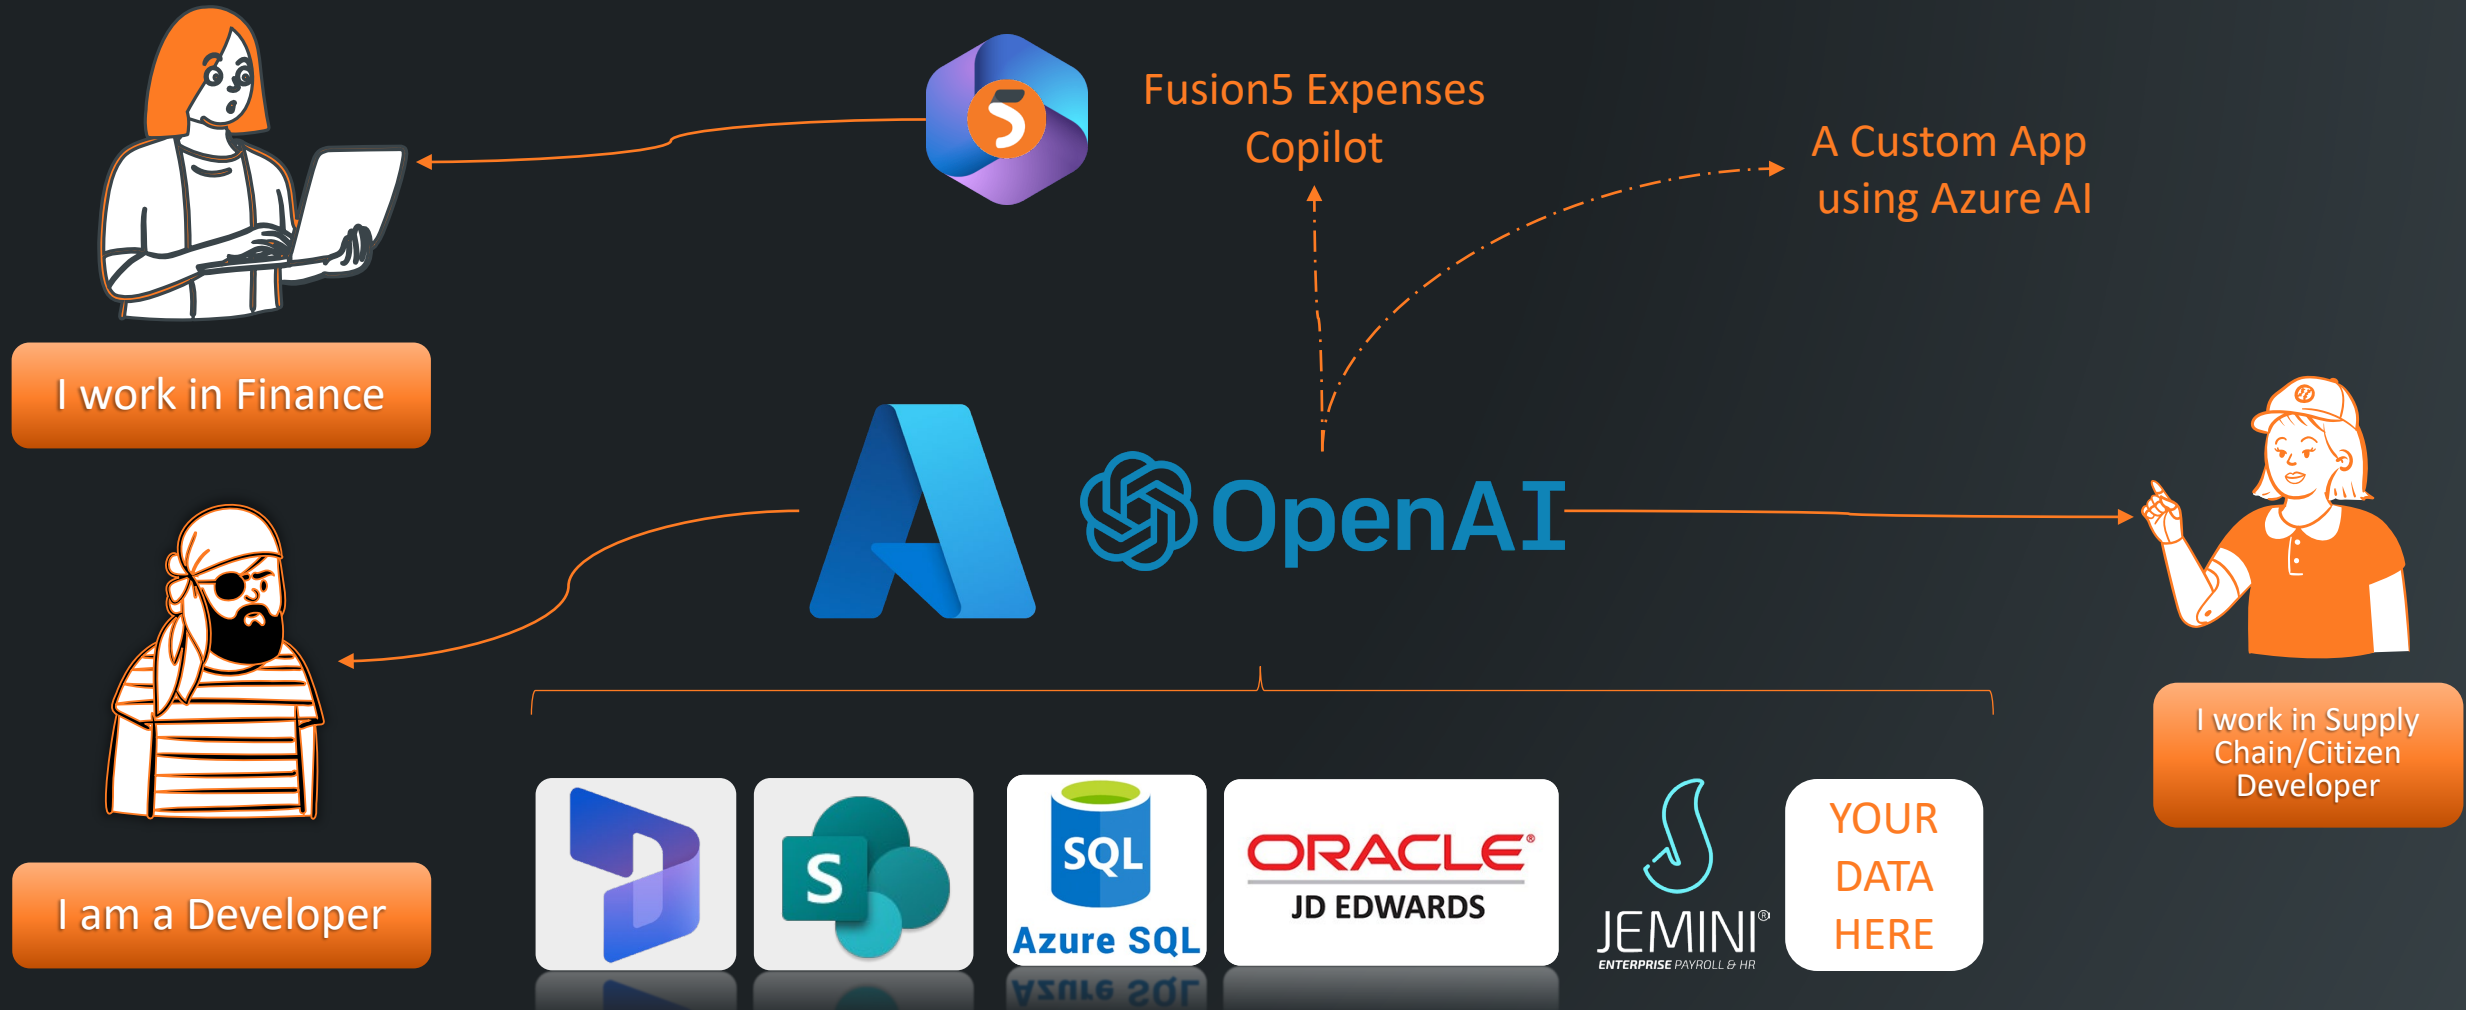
Fusion5 Expenses Copilot

A Custom App using Azure AI

I work in Finance

OpenAI

I am a Developer

I work in Supply Chain/Citizen Developer

S

SQL

Azure SQL

ORACLE®

JD EDWARDS

JEMINI®

ENTERPRISE PAYROLL & HR

YOUR DATA HERE